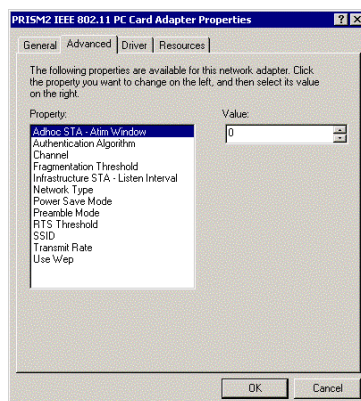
PRISM2 IEEE 802.11 PC Card Adapter Properties

? X

General | Advanced | Driver | Resources

The following properties are available for this network adapter. Click the property you want to change on the left, and then select its value on the right.

Property:

Adhoc STA - Atim Window
Authentication Algorithm
Channel
Fragmentation Threshold
Infrastructure STA - Listen Interval
Network Type
Power Save Mode
Preamble Mode
RTS Threshold
SSID
Transmit Rate
Use Wep

Value:

0

OK

Cancel